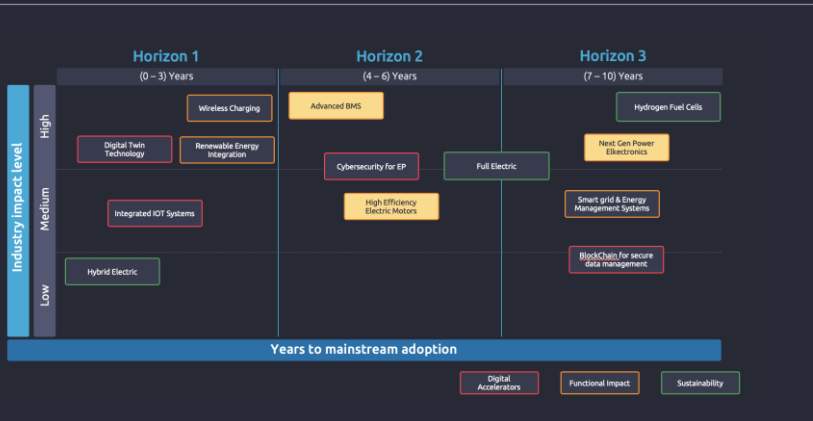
Horizon 1
Horizon 2
Horizon 3
(0 – 3) Years
(4 – 6) Years
(7 – 10) Years

Industry impact level
High
Medium
Low

Wireless Charging
Advanced BMS
Hydrogen Fuel Cells
Digital Twin Technology
Renewable Energy Integration
Next Gen Power Elkectronics
Cybersecurity for EP
Full Electric
Integrated IOT Systems
High Efficiency Electric Motors
Smart grid & Energy Management Systems
BlockChain for secure data management
Hybrid Electric

Years to mainstream adoption

Digital Accelerators
Functional Impact
Sustainability